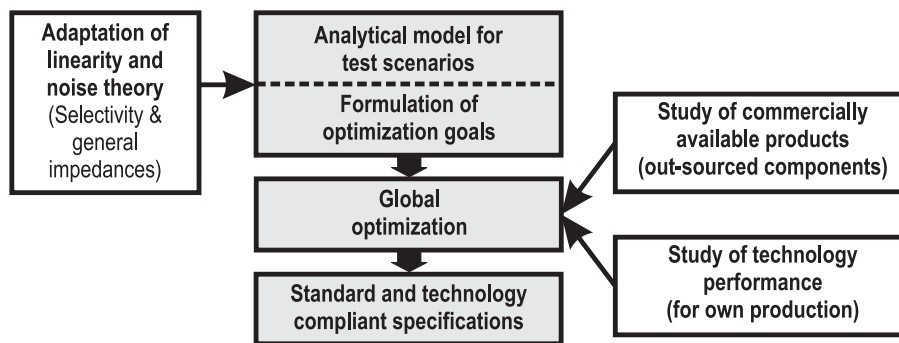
Adaptation of linearity and noise theory (Selectivity & general impedances)

Analytical model for test scenarios

Formulation of optimization goals

Global optimization

Standard and technology compliant specifications

Study of commercially available products (out-sourced components)

Study of technology performance (for own production)